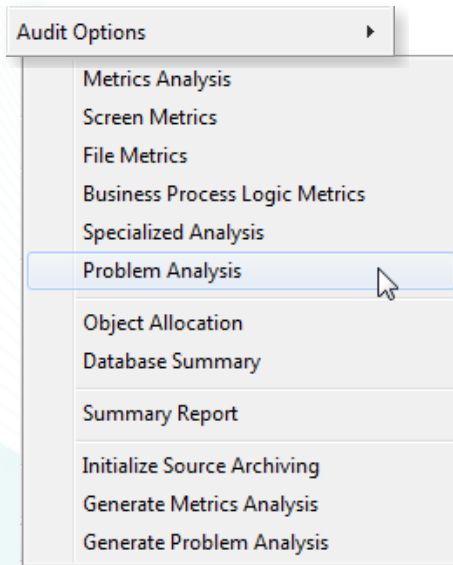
Audit Options

Metrics Analysis
Screen Metrics
File Metrics
Business Process Logic Metrics
Specialized Analysis
Problem Analysis

Object Allocation
Database Summary

Summary Report

Initialize Source Archiving
Generate Metrics Analysis
Generate Problem Analysis